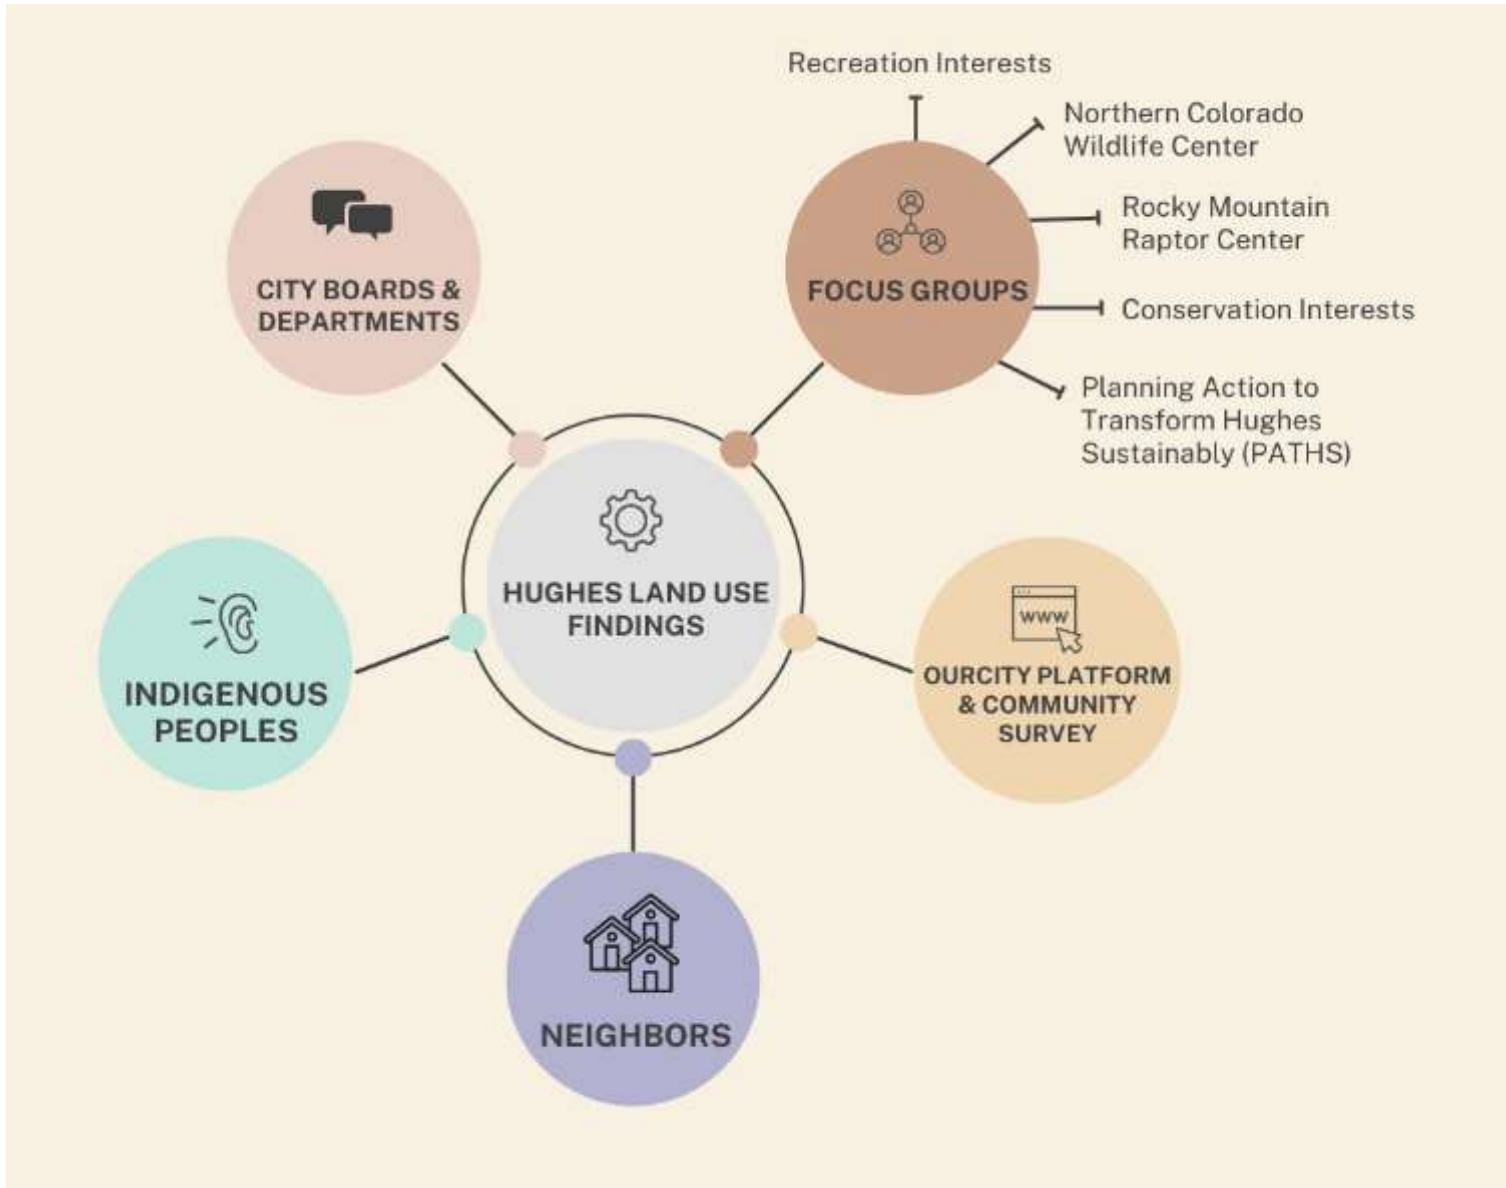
Recreation Interests

Northern Colorado Wildlife Center

Rocky Mountain Raptor Center

Conservation Interests

Planning Action to Transform Hughes Sustainably (PATHS)

CITY BOARDS & DEPARTMENTS

FOCUS GROUPS

HUGHES LAND USE FINDINGS

INDIGENOUS PEOPLES

www

OURCITY PLATFORM & COMMUNITY SURVEY

NEIGHBORS